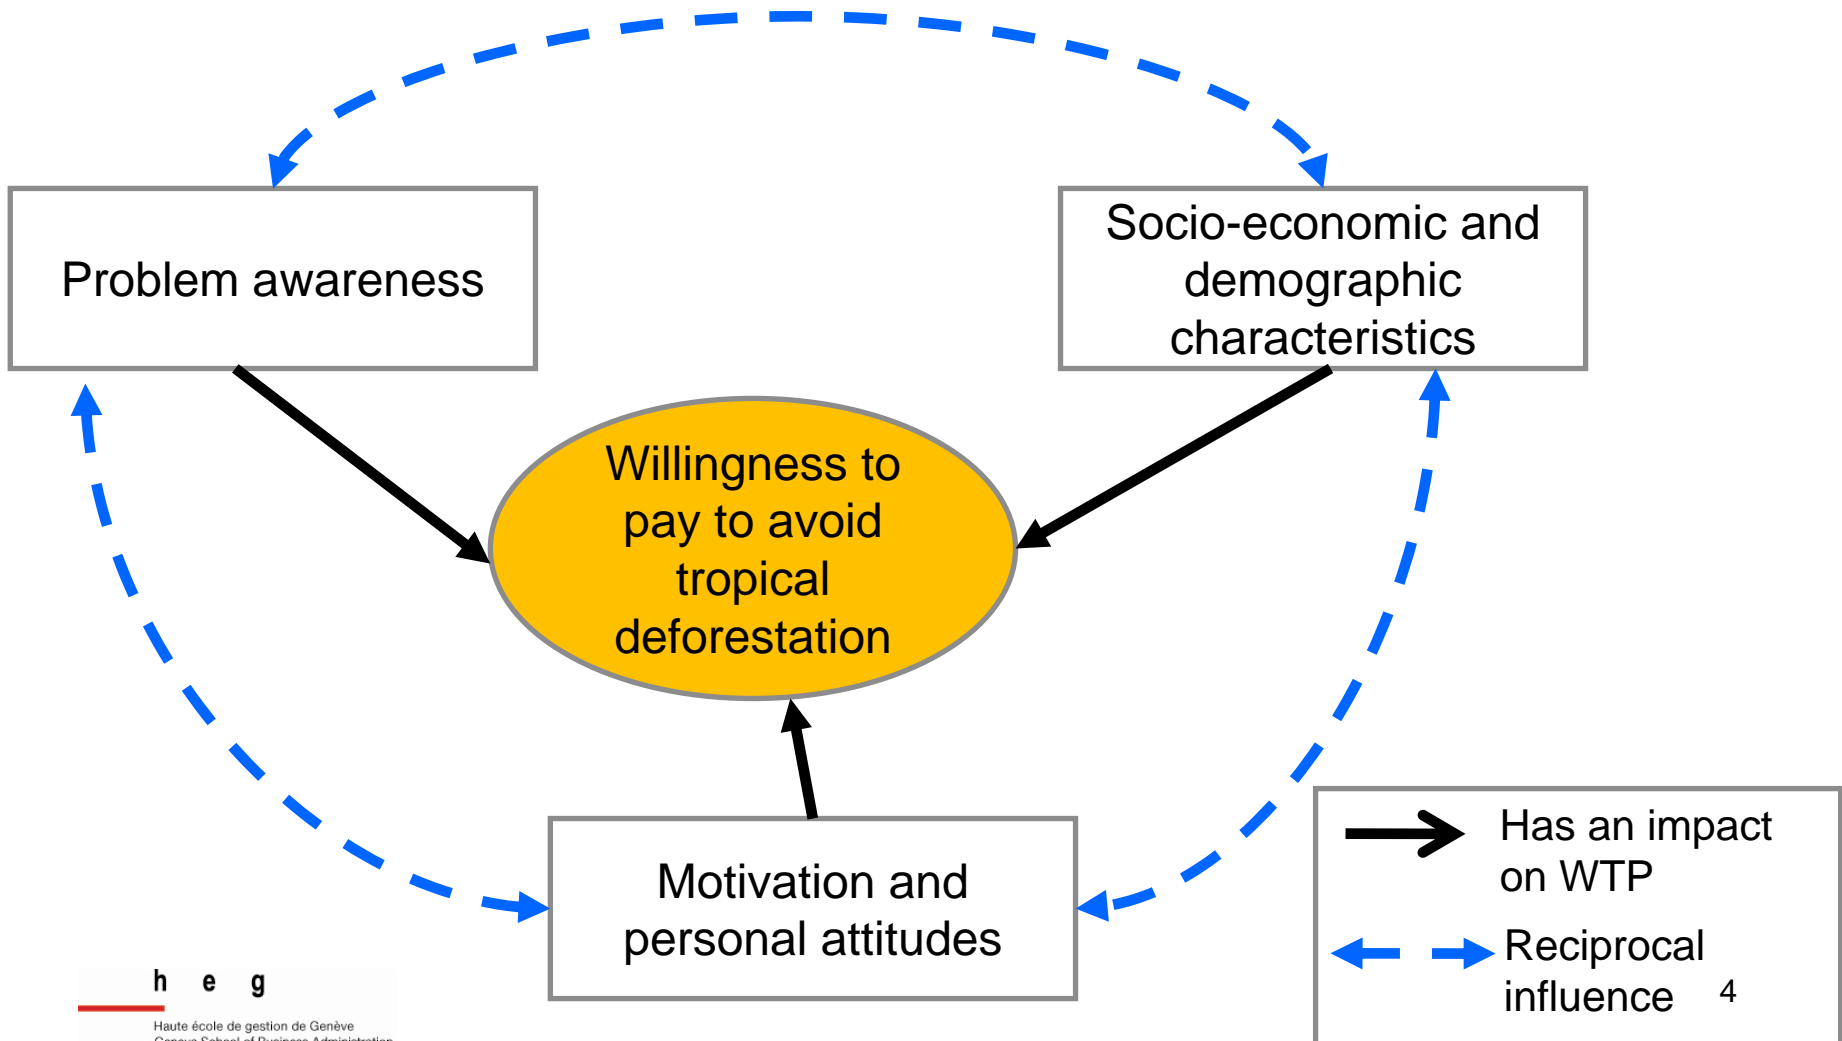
Problem awareness

Socio-economic and demographic characteristics

Willingness to pay to avoid tropical deforestation

Motivation and personal attitudes

Has an impact on WTP

Reciprocal influence

4

h e g

Haute école de gestion de Genève
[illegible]